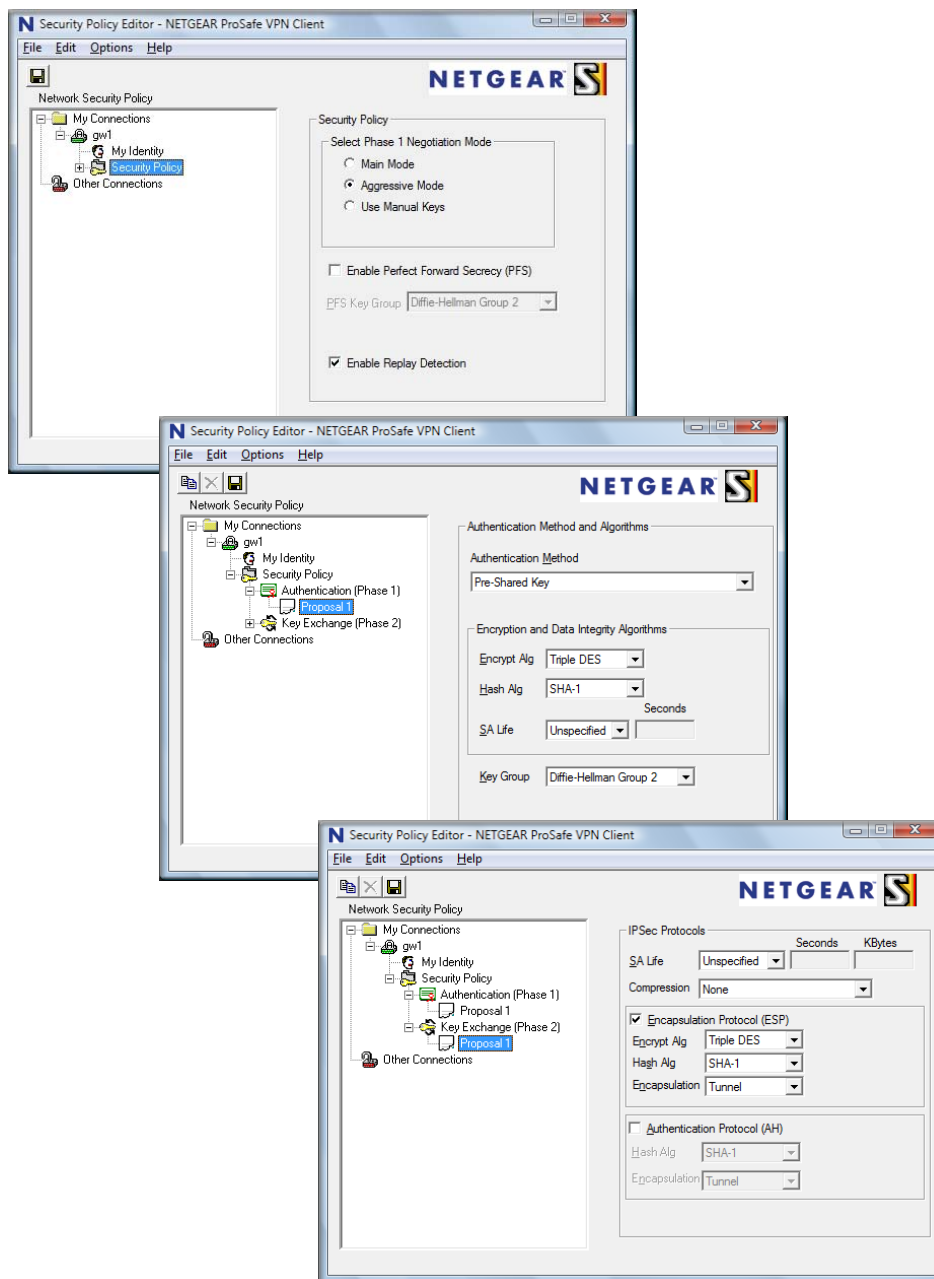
Security Policy Editor - NETGEAR ProSafe VPN Client

File Edit Options Help

NETGEAR

Network Security Policy

My Connections
gw1
My Identity
Security Policy
Other Connections

Security Policy
Select Phase 1 Negotiation Mode
Main Mode
Aggressive Mode
Use Manual Keys

Enable Perfect Forward Secrecy (PFS)

PFS Key Group Diffie-Hellman Group 2

Enable Replay Detection

Security Policy Editor - NETGEAR ProSafe VPN Client

File Edit Options Help

NETGEAR

Network Security Policy

My Connections
gw1
My Identity
Security Policy
Authentication (Phase 1)
Proposal 1
Key Exchange (Phase 2)
Other Connections

Authentication Method and Algorithms
Authentication Method
Pre-Shared Key

Encryption and Data Integrity Algorithms
Encrypt Alg Triple DES
Hash Alg SHA-1
Seconds
SA Life Unspecified

Key Group Diffie-Hellman Group 2

Security Policy Editor - NETGEAR ProSafe VPN Client

File Edit Options Help

NETGEAR

Network Security Policy

My Connections
gw1
My Identity
Security Policy
Authentication (Phase 1)
Proposal 1
Key Exchange (Phase 2)
Proposal 1
Other Connections

IPSec Protocols
Seconds KBytes
SA Life Unspecified
Compression None

Encapsulation Protocol (ESP)
Encrypt Alg Triple DES
Hash Alg SHA-1
Encapsulation Tunnel

Authentication Protocol (AH)
Hash Alg SHA-1
Encapsulation Tunnel